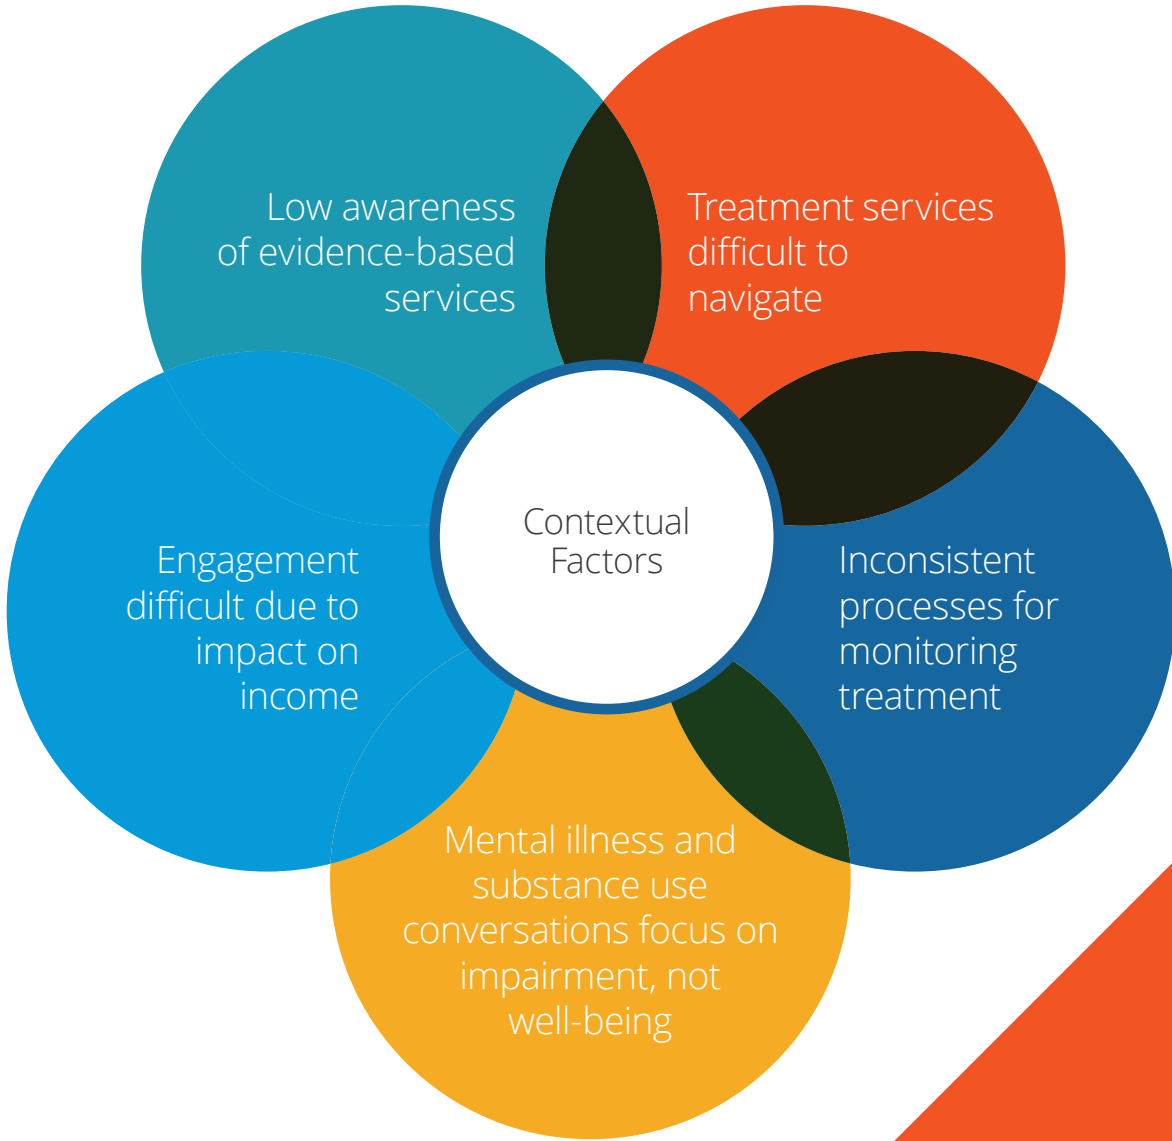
Low awareness of evidence-based services

Treatment services difficult to navigate

Contextual Factors

Engagement difficult due to impact on income

Inconsistent processes for monitoring treatment

Mental illness and substance use conversations focus on impairment, not well-being